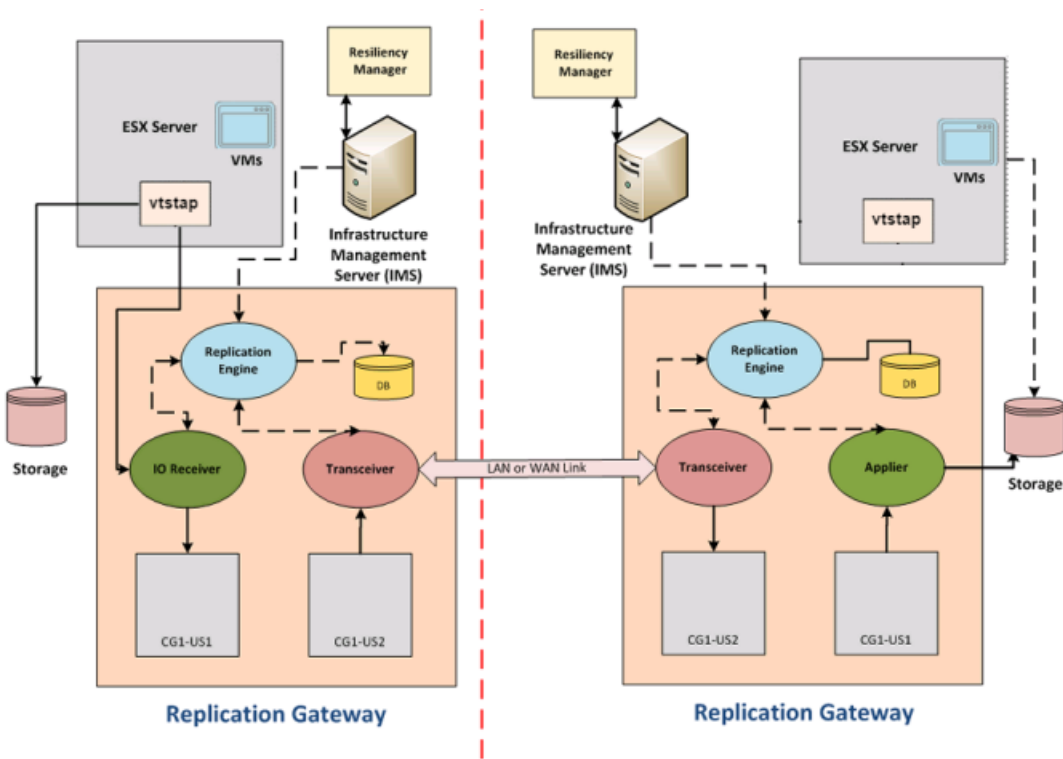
Resiliency Manager

ESX Server

VMs

vtstap

Infrastructure Management Server (IMS)

Storage

Replication Engine

DB

IO Receiver

Transceiver

CG1-US1

CG1-US2

Replication Gateway

LAN or WAN Link

Resiliency Manager

Infrastructure Management Server (IMS)

ESX Server

VMs

vtstap

Replication Engine

DB

Transceiver

Applier

Storage

CG1-US2

CG1-US1

Replication Gateway